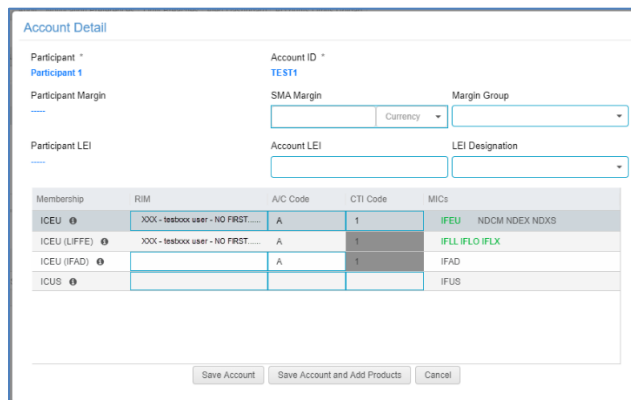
Account Detail

Participant *
Participant 1

Account ID *
TEST1

Participant Margin
-----

SMA Margin
Currency

Margin Group

Participant LEI
-----

Account LEI

LEI Designation

| Membership | RIM | A/C Code | CTI Code | MICs |
|---|---|---|---|---|
| ICEU | XXX - testxxx user - NO FIRST..... | A | 1 | IFEU NDCM NDEX NDXS |
| ICEU (LIFFE) | XXX - testxxx user - NO FIRST..... | A | 1 | IFLL IFLO IFLX |
| ICEU (IFAD) | | A | 1 | IFAD |
| ICUS | | | | IFUS |

Save Account
Save Account and Add Products
Cancel